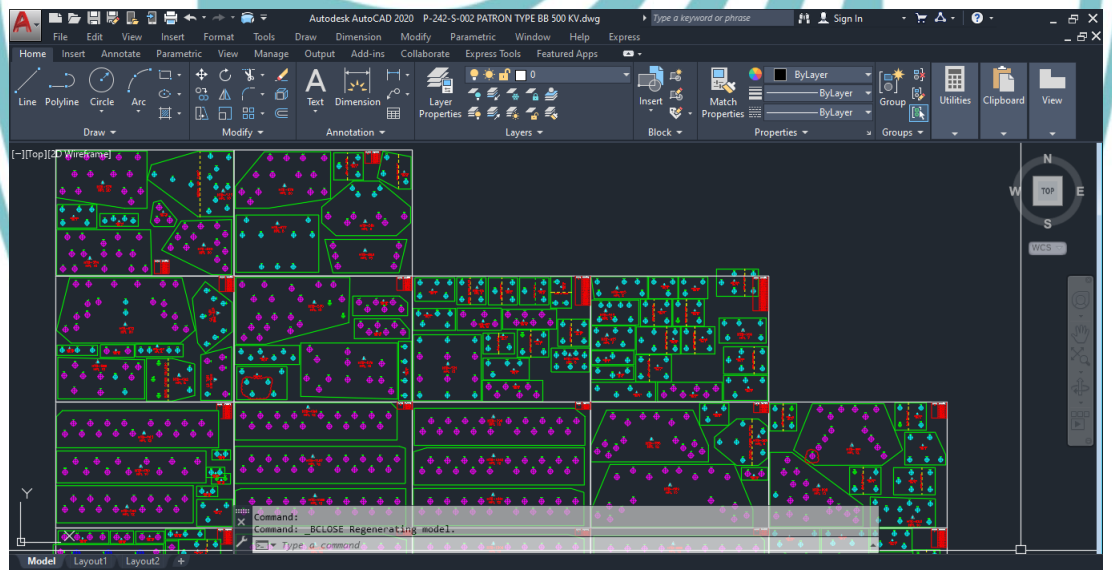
Autodesk AutoCAD 2020 P-242-S-002 PATRON TYPE BB 500 KV.dwg

Type a keyword or phrase

Sign In

File Edit View Insert Format Tools Draw Dimension Modify Parametric Window Help Express

Home Insert Annotate Parametric View Manage Output Add-ins Collaborate Express Tools Featured Apps

Line Polyline Circle Arc

Draw

Modify

Text Dimension

Annotation

Layer Properties

0

Layers

Insert

Block

Match Properties

ByLayer

ByLayer

ByLayer

Properties

Group

Groups

Utilities

Clipboard

View

[−][Top][2D Wireframe]

N

W

TOP

E

S

WCS

Y

Command:

Command: _BCLOSE Regenerating model.

Type a command

Model Layout1 Layout2 +